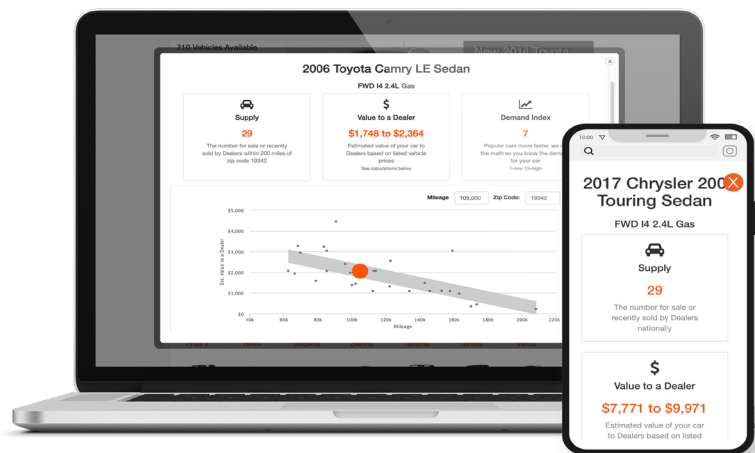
210 Vehicles Available

New 2014 Toyota

2006 Toyota Camry LE Sedan

FWD I4 2.4L Gas

Supply

29

The number for sale or recently sold by Dealers within 200 miles of zip code 19342

$

Value to a Dealer

$1,748 to $2,364

Estimated value of your car to Dealers based on listed vehicle prices

See calculations below

Demand Index

7

Popular cars move faster, we do the math so you know the demand for your car

1=low 10=high

Mileage 105,000 Zip Code: 19342

$5,000
$4,000
$3,000
$2,000
$1,000
$0

Est. Value to a Dealer

40k 60k 80k 100k 120k 140k 160k 180k 200k 220k

Mileage

10:00

2017 Chrysler 200 Touring Sedan

FWD I4 2.4L Gas

Supply

29

The number for sale or recently sold by Dealers nationally

$

Value to a Dealer

$7,771 to $9,971

Estimated value of your car to Dealers based on listed